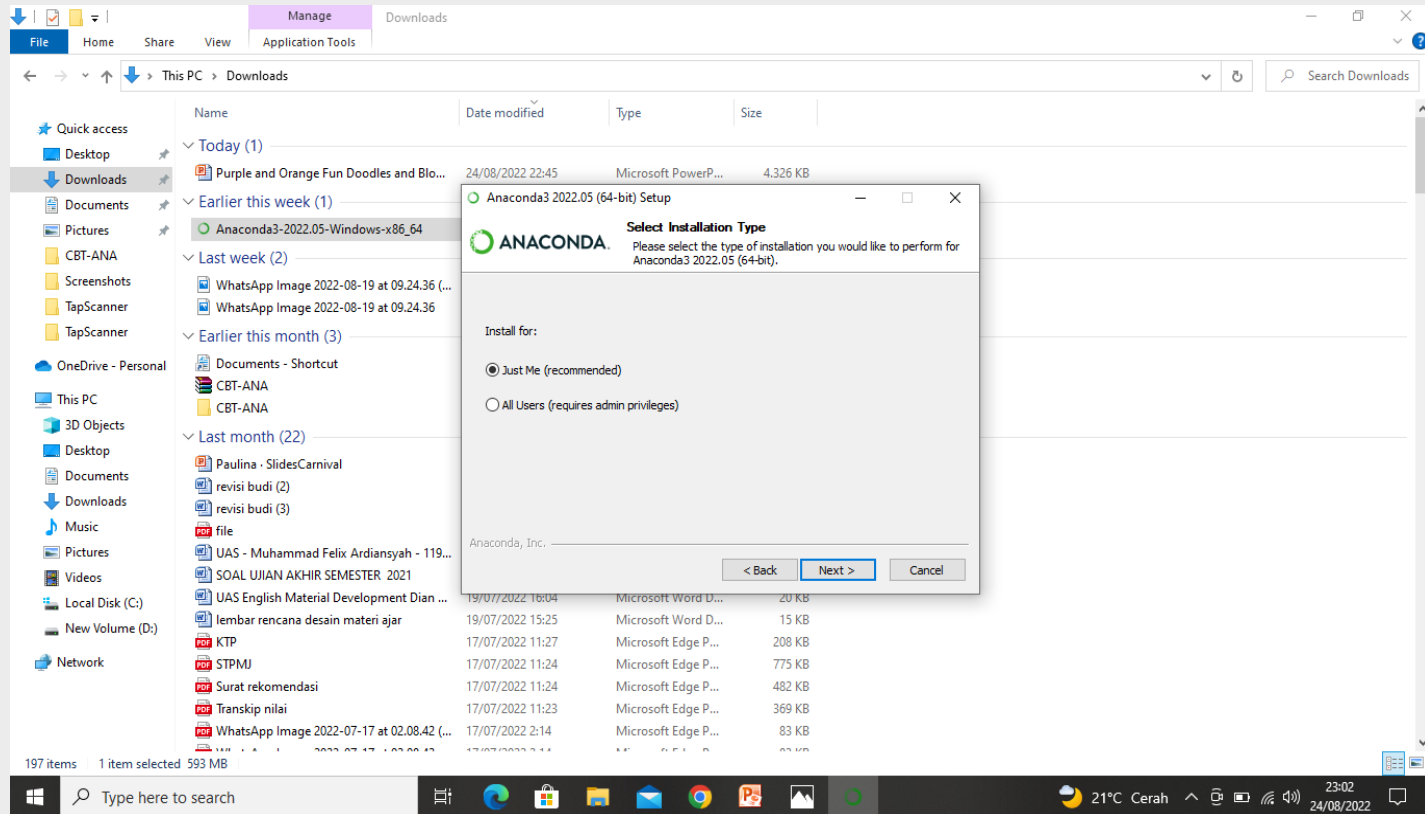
Manage
Downloads
File Home Share View Application Tools

This PC > Downloads
Search Downloads

Quick access
Desktop
Downloads
Documents
Pictures
CBT-ANA
Screenshots
TapScanner
TapScanner
OneDrive - Personal
This PC
3D Objects
Desktop
Documents
Downloads
Music
Pictures
Videos
Local Disk (C:)
New Volume (D:)
Network

| Name | Date modified | Type | Size |
|---|---|---|---|
| Today (1) | | | |
| Purple and Orange Fun Doodles and Blo... | 24/08/2022 22:45 | Microsoft PowerP... | 4.326 KB |
| Earlier this week (1) | | | |
| Anaconda3-2022.05-Windows-x86_64 | | | |
| Last week (2) | | | |
| WhatsApp Image 2022-08-19 at 09.24.36 (... | | | |
| WhatsApp Image 2022-08-19 at 09.24.36 | | | |
| Earlier this month (3) | | | |
| Documents - Shortcut | | | |
| CBT-ANA | | | |
| CBT-ANA | | | |
| Last month (22) | | | |
| Paulina · SlidesCarnival | | | |
| revisi budi (2) | | | |
| revisi budi (3) | | | |
| file | | | |
| UAS - Muhammad Felix Ardiansyah - 119... | | | |
| SOAL UJIAN AKHIR SEMESTER 2021 | | | |
| UAS English Material Development Dian ... | 19/07/2022 16:04 | Microsoft Word D... | 20 KB |
| lembar rencana desain materi ajar | 19/07/2022 15:25 | Microsoft Word D... | 15 KB |
| KTP | 17/07/2022 11:27 | Microsoft Edge P... | 208 KB |
| STPMJ | 17/07/2022 11:24 | Microsoft Edge P... | 775 KB |
| Surat rekomendasi | 17/07/2022 11:24 | Microsoft Edge P... | 482 KB |
| Transkip nilai | 17/07/2022 11:23 | Microsoft Edge P... | 369 KB |
| WhatsApp Image 2022-07-17 at 02.08.42 (... | 17/07/2022 2:14 | Microsoft Edge P... | 83 KB |

197 items 1 item selected 593 MB

Anaconda3 2022.05 (64-bit) Setup
ANACONDA.
Select Installation Type
Please select the type of installation you would like to perform for Anaconda3 2022.05 (64-bit).
Install for:
Just Me (recommended)
All Users (requires admin privileges)
Anaconda, Inc.
< Back Next > Cancel

Type here to search
21°C Cerah
23:02
24/08/2022